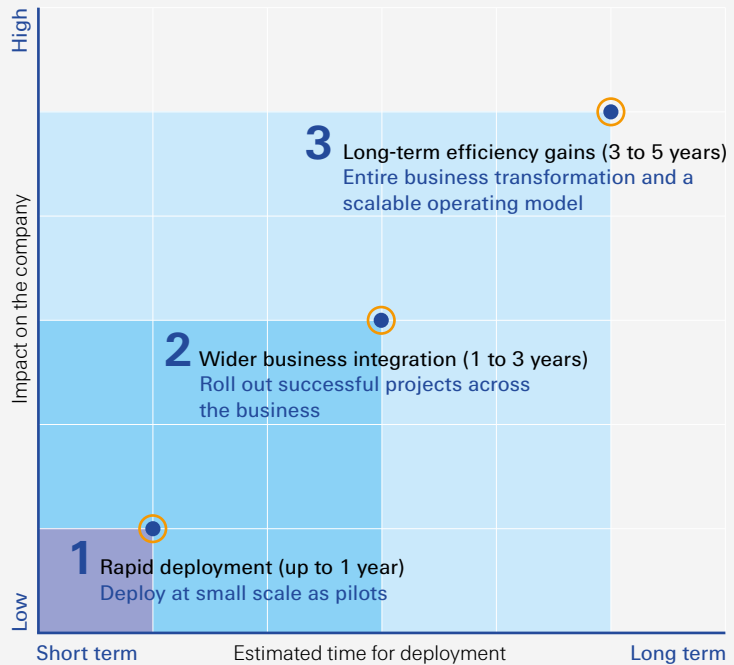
High

Impact on the company

Low

3 Long-term efficiency gains (3 to 5 years)
Entire business transformation and a scalable operating model

2 Wider business integration (1 to 3 years)
Roll out successful projects across the business

1 Rapid deployment (up to 1 year)
Deploy at small scale as pilots

Short term

Estimated time for deployment

Long term